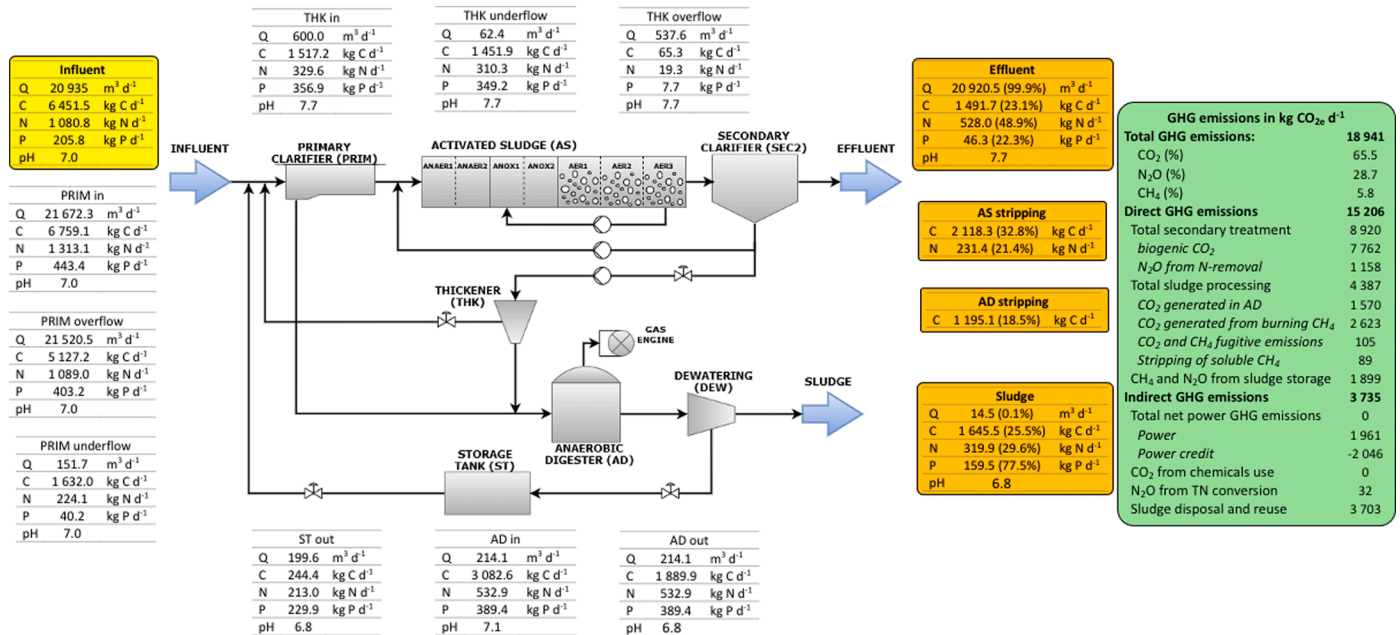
| Influent | | |
|---|---|---|
| Q | 20 935 | m$^3$ d$^{-1}$ |
| C | 6 451.5 | kg C d$^{-1}$ |
| N | 1 080.8 | kg N d$^{-1}$ |
| P | 205.8 | kg P d$^{-1}$ |
| pH | 7.0 | |

| PRIM in | | |
|---|---|---|
| Q | 21 672.3 | m$^3$ d$^{-1}$ |
| C | 6 759.1 | kg C d$^{-1}$ |
| N | 1 313.1 | kg N d$^{-1}$ |
| P | 443.4 | kg P d$^{-1}$ |
| pH | 7.0 | |

| PRIM overflow | | |
|---|---|---|
| Q | 21 520.5 | m$^3$ d$^{-1}$ |
| C | 5 127.2 | kg C d$^{-1}$ |
| N | 1 089.0 | kg N d$^{-1}$ |
| P | 403.2 | kg P d$^{-1}$ |
| pH | 7.0 | |

| PRIM underflow | | |
|---|---|---|
| Q | 151.7 | m$^3$ d$^{-1}$ |
| C | 1 632.0 | kg C d$^{-1}$ |
| N | 224.1 | kg N d$^{-1}$ |
| P | 40.2 | kg P d$^{-1}$ |
| pH | 7.0 | |

| THK in | | |
|---|---|---|
| Q | 600.0 | m$^3$ d$^{-1}$ |
| C | 1 517.2 | kg C d$^{-1}$ |
| N | 329.6 | kg N d$^{-1}$ |
| P | 356.9 | kg P d$^{-1}$ |
| pH | 7.7 | |

| THK underflow | | |
|---|---|---|
| Q | 62.4 | m$^3$ d$^{-1}$ |
| C | 1 451.9 | kg C d$^{-1}$ |
| N | 310.3 | kg N d$^{-1}$ |
| P | 349.2 | kg P d$^{-1}$ |
| pH | 7.7 | |

| THK overflow | | |
|---|---|---|
| Q | 537.6 | m$^3$ d$^{-1}$ |
| C | 65.3 | kg C d$^{-1}$ |
| N | 19.3 | kg N d$^{-1}$ |
| P | 7.7 | kg P d$^{-1}$ |
| pH | 7.7 | |

INFLUENT
PRIMARY CLARIFIER (PRIM)
ACTIVATED SLUDGE (AS)
ANAER1 ANAER2 ANOX1 ANOX2 AER1 AER2 AER3
SECONDARY CLARIFIER (SEC2)
EFFLUENT
THICKENER (THK)
GAS ENGINE
DEWATERING (DEW)
SLUDGE
ANAEROBIC DIGESTER (AD)
STORAGE TANK (ST)

| ST out | | |
|---|---|---|
| Q | 199.6 | m$^3$ d$^{-1}$ |
| C | 244.4 | kg C d$^{-1}$ |
| N | 213.0 | kg N d$^{-1}$ |
| P | 229.9 | kg P d$^{-1}$ |
| pH | 6.8 | |

| AD in | | |
|---|---|---|
| Q | 214.1 | m$^3$ d$^{-1}$ |
| C | 3 082.6 | kg C d$^{-1}$ |
| N | 532.9 | kg N d$^{-1}$ |
| P | 389.4 | kg P d$^{-1}$ |
| pH | 7.1 | |

| AD out | | |
|---|---|---|
| Q | 214.1 | m$^3$ d$^{-1}$ |
| C | 1 889.9 | kg C d$^{-1}$ |
| N | 532.9 | kg N d$^{-1}$ |
| P | 389.4 | kg P d$^{-1}$ |
| pH | 6.8 | |

| Effluent | | |
|---|---|---|
| Q | 20 920.5 (99.9%) | m$^3$ d$^{-1}$ |
| C | 1 491.7 (23.1%) | kg C d$^{-1}$ |
| N | 528.0 (48.9%) | kg N d$^{-1}$ |
| P | 46.3 (22.3%) | kg P d$^{-1}$ |
| pH | 7.7 | |

| AS stripping | | |
|---|---|---|
| C | 2 118.3 (32.8%) | kg C d$^{-1}$ |
| N | 231.4 (21.4%) | kg N d$^{-1}$ |

| AD stripping | | |
|---|---|---|
| C | 1 195.1 (18.5%) | kg C d$^{-1}$ |

| Sludge | | |
|---|---|---|
| Q | 14.5 (0.1%) | m$^3$ d$^{-1}$ |
| C | 1 645.5 (25.5%) | kg C d$^{-1}$ |
| N | 319.9 (29.6%) | kg N d$^{-1}$ |
| P | 159.5 (77.5%) | kg P d$^{-1}$ |
| pH | 6.8 | |

| GHG emissions in kg CO$_{2e}$ d$^{-1}$ | |
|---|---|
| Total GHG emissions: | 18 941 |
| CO$_2$ (%) | 65.5 |
| N$_2$O (%) | 28.7 |
| CH$_4$ (%) | 5.8 |
| Direct GHG emissions | 15 206 |
| Total secondary treatment | 8 920 |
| biogenic CO$_2$ | 7 762 |
| N$_2$O from N-removal | 1 158 |
| Total sludge processing | 4 387 |
| CO$_2$ generated in AD | 1 570 |
| CO$_2$ generated from burning CH$_4$ | 2 623 |
| CO$_2$ and CH$_4$ fugitive emissions | 105 |
| Stripping of soluble CH$_4$ | 89 |
| CH$_4$ and N$_2$O from sludge storage | 1 899 |
| Indirect GHG emissions | 3 735 |
| Total net power GHG emissions | 0 |
| Power | 1 961 |
| Power credit | -2 046 |
| CO$_2$ from chemicals use | 0 |
| N$_2$O from TN conversion | 32 |
| Sludge disposal and reuse | 3 703 |